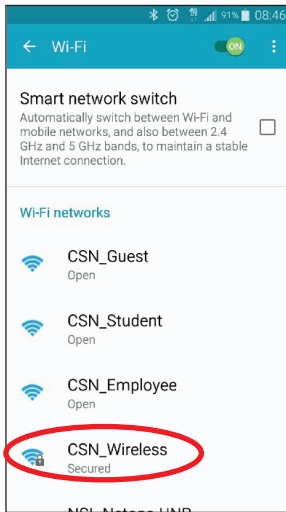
91% 08:46

Wi-Fi

ON

Smart network switch

Automatically switch between Wi-Fi and mobile networks, and also between 2.4 GHz and 5 GHz bands, to maintain a stable Internet connection.

Wi-Fi networks

CSN_Guest
Open

CSN_Student
Open

CSN_Employee
Open

CSN_Wireless
Secured

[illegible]